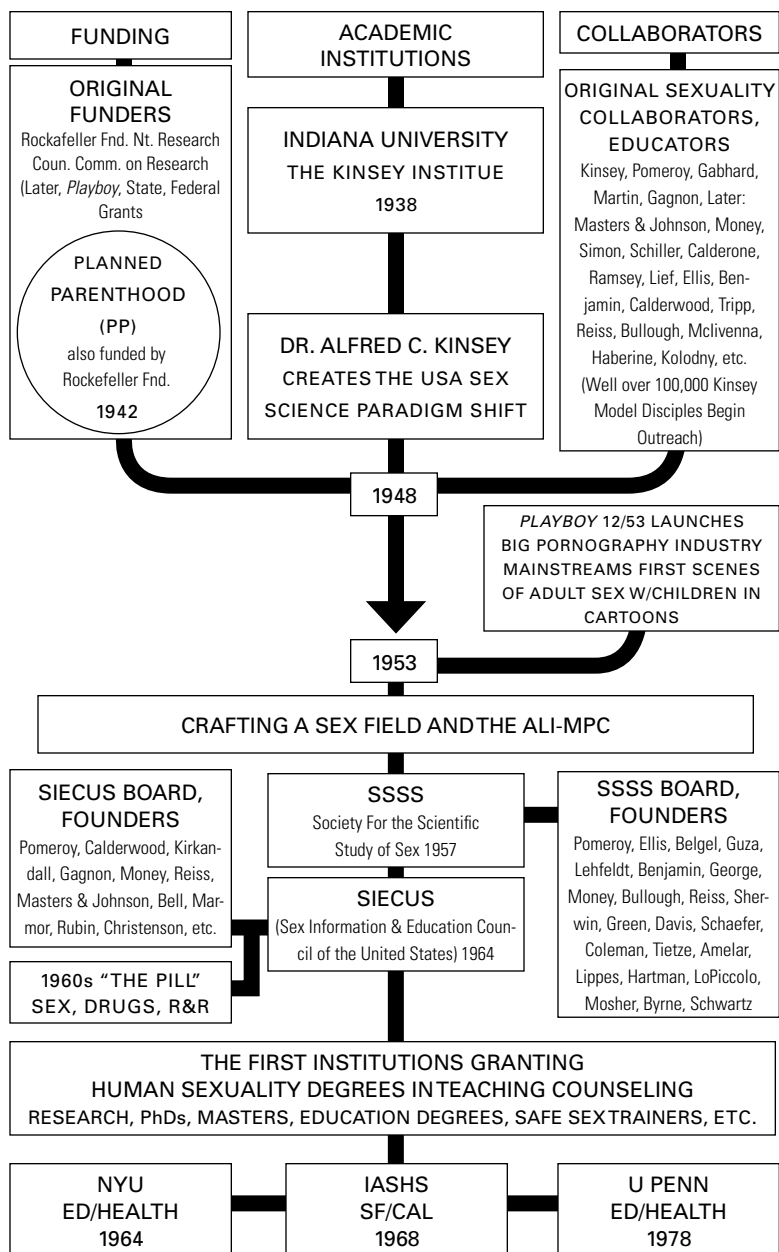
FUNDING

ACADEMIC INSTITUTIONS

COLLABORATORS

ORIGINAL FUNDERS
Rockafeller Fnd. Nt. Research Coun. Comm. on Research (Later, *Playboy*, State, Federal Grants

PLANNED PARENTHOOD (PP)
also funded by Rockefeller Fnd.
1942

INDIANA UNIVERSITY
THE KINSEY INSTITUE
1938

DR. ALFRED C. KINSEY
CREATES THE USA SEX SCIENCE PARADIGM SHIFT

ORIGINAL SEXUALITY COLLABORATORS, EDUCATORS
Kinsey, Pomeroy, Gabhard, Martin, Gagnon, Later: Masters & Johnson, Money, Simon, Schiller, Calderone, Ramsey, Lief, Ellis, Benjamin, Calderwood, Tripp, Reiss, Bullough, Mclivenna, Haberine, Kolodny, etc. (Well over 100,000 Kinsey Model Disciples Begin Outreach)

1948

*PLAYBOY* 12/53 LAUNCHES BIG PORNOGRAPHY INDUSTRY MAINSTREAMS FIRST SCENES OF ADULT SEX W/CHILDREN IN CARTOONS

1953

CRAFTING A SEX FIELD AND THE ALI-MPC

SIECUS BOARD, FOUNDERS
Pomeroy, Calderwood, Kirkandall, Gagnon, Money, Reiss, Masters & Johnson, Bell, Marmor, Rubin, Christenson, etc.

SSSS
Society For the Scientific Study of Sex 1957

SIECUS
(Sex Information & Education Council of the United States) 1964

SSSS BOARD, FOUNDERS
Pomeroy, Ellis, Belgel, Guza, Lehfeldt, Benjamin, George, Money, Bullough, Reiss, Sherwin, Green, Davis, Schaefer, Coleman, Tietze, Amelar, Lippes, Hartman, LoPiccolo, Mosher, Byrne, Schwartz

1960s "THE PILL" SEX, DRUGS, R&R

THE FIRST INSTITUTIONS GRANTING HUMAN SEXUALITY DEGREES IN TEACHING COUNSELING
RESEARCH, PhDs, MASTERS, EDUCATION DEGREES, SAFE SEX TRAINERS, ETC.

NYU
ED/HEALTH
1964

IASHS
SF/CAL
1968

U PENN
ED/HEALTH
1978